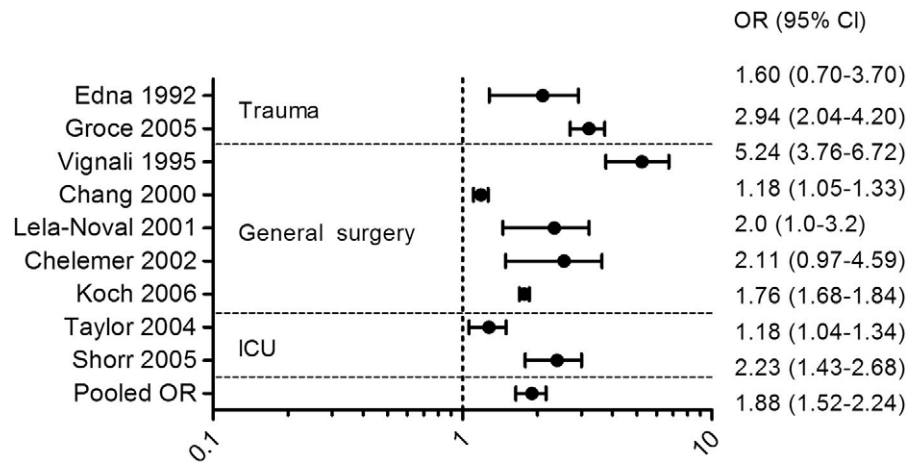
OR (95% CI)

| Study | Group | OR (95% CI) |
|---|---|---|
| Edna 1992 | Trauma | 1.60 (0.70-3.70) |
| Groce 2005 | Trauma | 2.94 (2.04-4.20) |
| Vignali 1995 | General surgery | 5.24 (3.76-6.72) |
| Chang 2000 | General surgery | 1.18 (1.05-1.33) |
| Lela-Noval 2001 | General surgery | 2.0 (1.0-3.2) |
| Chelemer 2002 | General surgery | 2.11 (0.97-4.59) |
| Koch 2006 | General surgery | 1.76 (1.68-1.84) |
| Taylor 2004 | ICU | 1.18 (1.04-1.34) |
| Shorr 2005 | ICU | 2.23 (1.43-2.68) |
| Pooled OR | | 1.88 (1.52-2.24) |

0.1
1
10